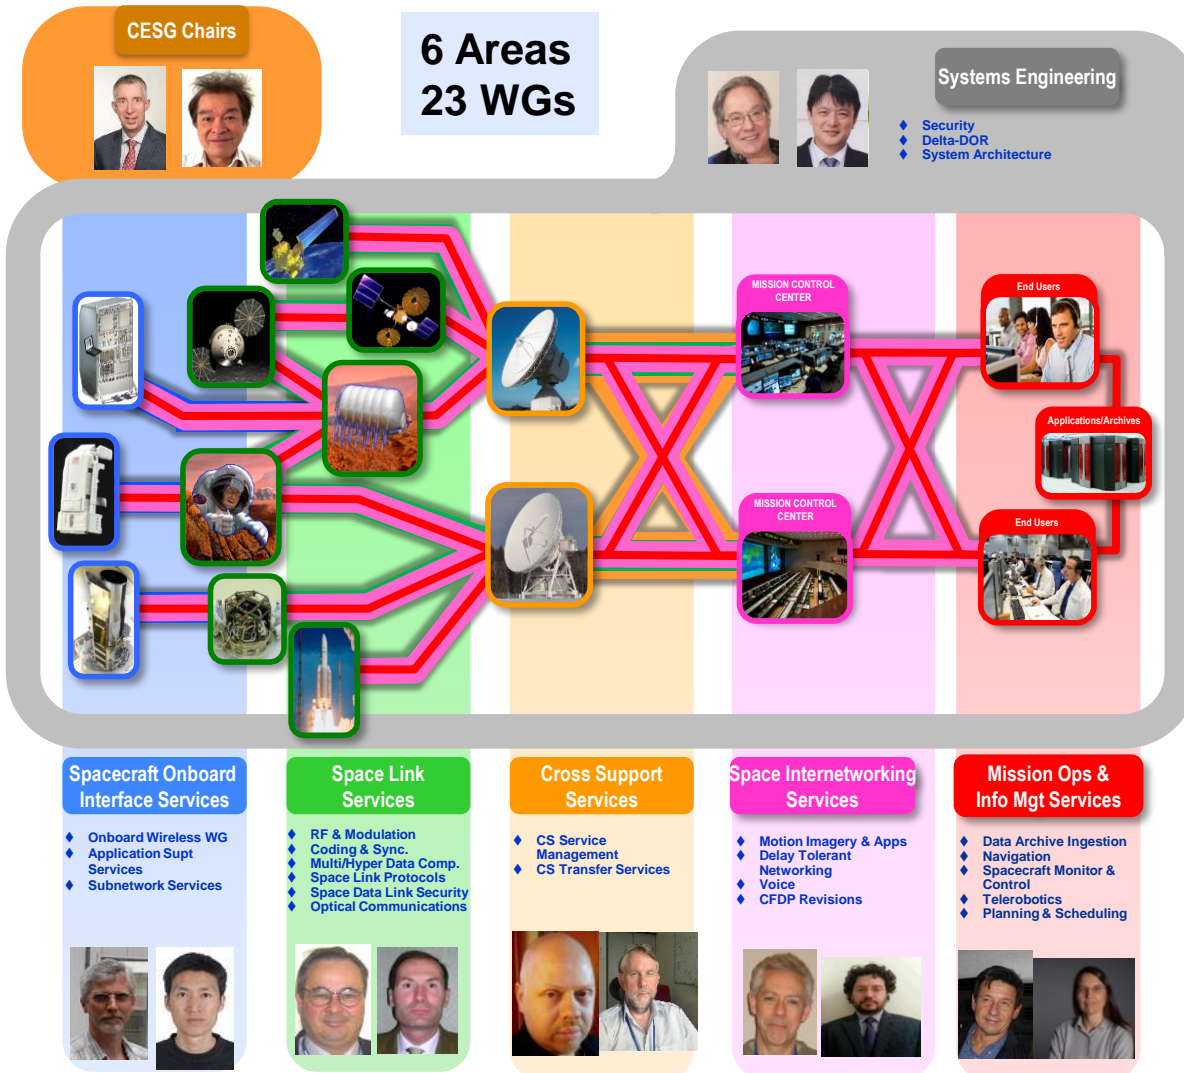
CESG Chairs

6 Areas
23 WGs

Systems Engineering

- Security
- Delta-DOR
- System Architecture

MISSION CONTROL CENTER

MISSION CONTROL CENTER

End Users

Applications/Archives

End Users

Spacecraft Onboard Interface Services

- Onboard Wireless WG
- Application Supt Services
- Subnetwork Services

Space Link Services

- RF & Modulation
- Coding & Sync.
- Multi/Hyper Data Comp.
- Space Link Protocols
- Space Data Link Security
- Optical Communications

Cross Support Services

- CS Service Management
- CS Transfer Services

Space Internetworking Services

- Motion Imagery & Apps
- Delay Tolerant Networking
- Voice
- CFDP Revisions

Mission Ops & Info Mgt Services

- Data Archive Ingestion
- Navigation
- Spacecraft Monitor & Control
- Telerobotics
- Planning & Scheduling